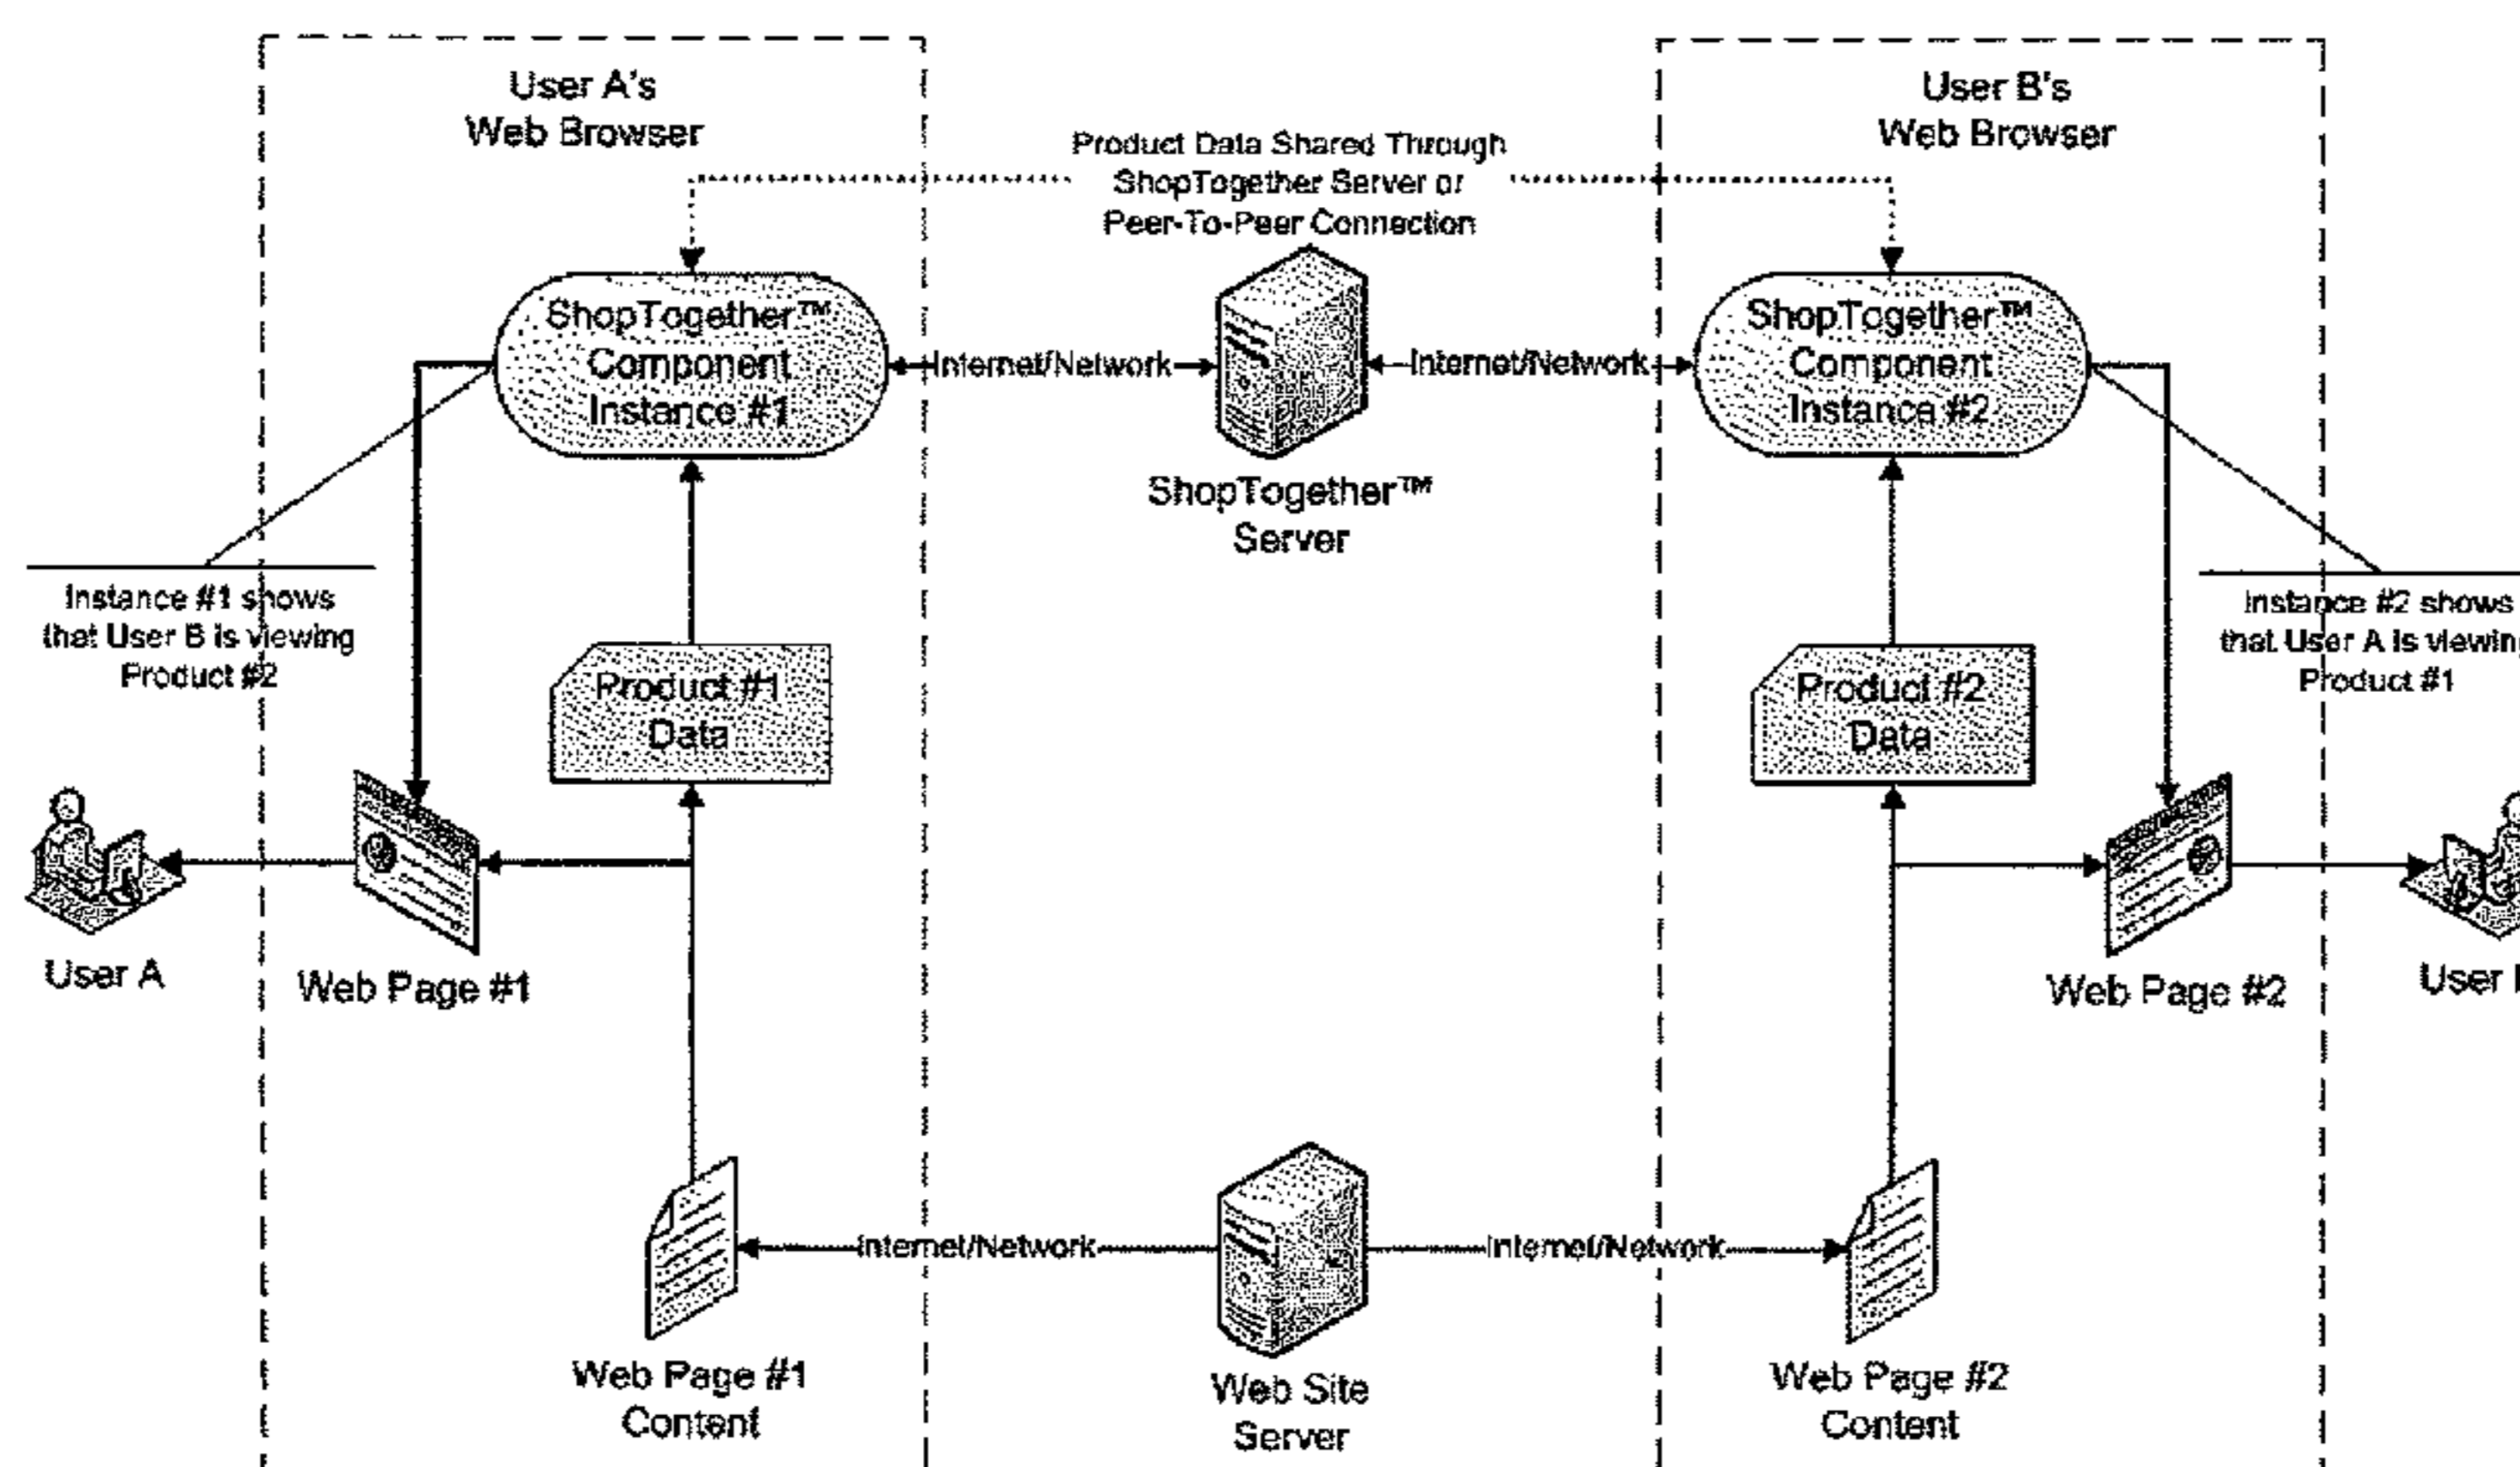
User A's Web Browser

Product Data Shared Through ShopTogether Server or Peer-To-Peer Connection

User B's Web Browser

ShopTogether™ Component Instance #1

Internet/Network

Internet/Network

ShopTogether™ Component Instance #2

ShopTogether™ Server

Instance #1 shows that User B is viewing Product #2

Instance #2 shows that User A is viewin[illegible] Product #1

Product #1 Data

Product #2 Data

User A

Web Page #1

Web Page #2

User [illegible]

Internet/Network

Internet/Network

Web Page #1 Content

Web Site Server

Web Page #2 Content